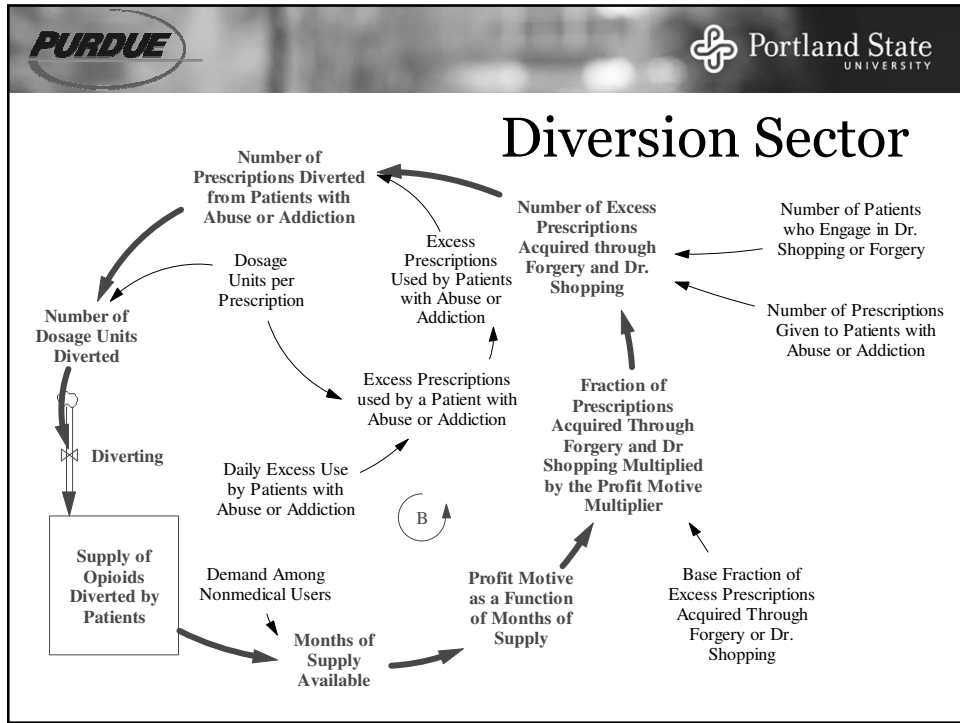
PURDUE

Portland State UNIVERSITY

Diversion Sector

Number of Prescriptions Diverted from Patients with Abuse or Addiction

Number of Excess Prescriptions Acquired through Forgery and Dr. Shopping

Number of Patients who Engage in Dr. Shopping or Forgery

Excess Prescriptions Used by Patients with Abuse or Addiction

Dosage Units per Prescription

Number of Dosage Units Diverted

Number of Prescriptions Given to Patients with Abuse or Addiction

Excess Prescriptions used by a Patient with Abuse or Addiction

Fraction of Prescriptions Acquired Through Forgery and Dr Shopping Multiplied by the Profit Motive Multiplier

Diverting

Daily Excess Use by Patients with Abuse or Addiction

B

Supply of Opioids Diverted by Patients

Demand Among Nonmedical Users

Profit Motive as a Function of Months of Supply

Base Fraction of Excess Prescriptions Acquired Through Forgery or Dr. Shopping

Months of Supply Available